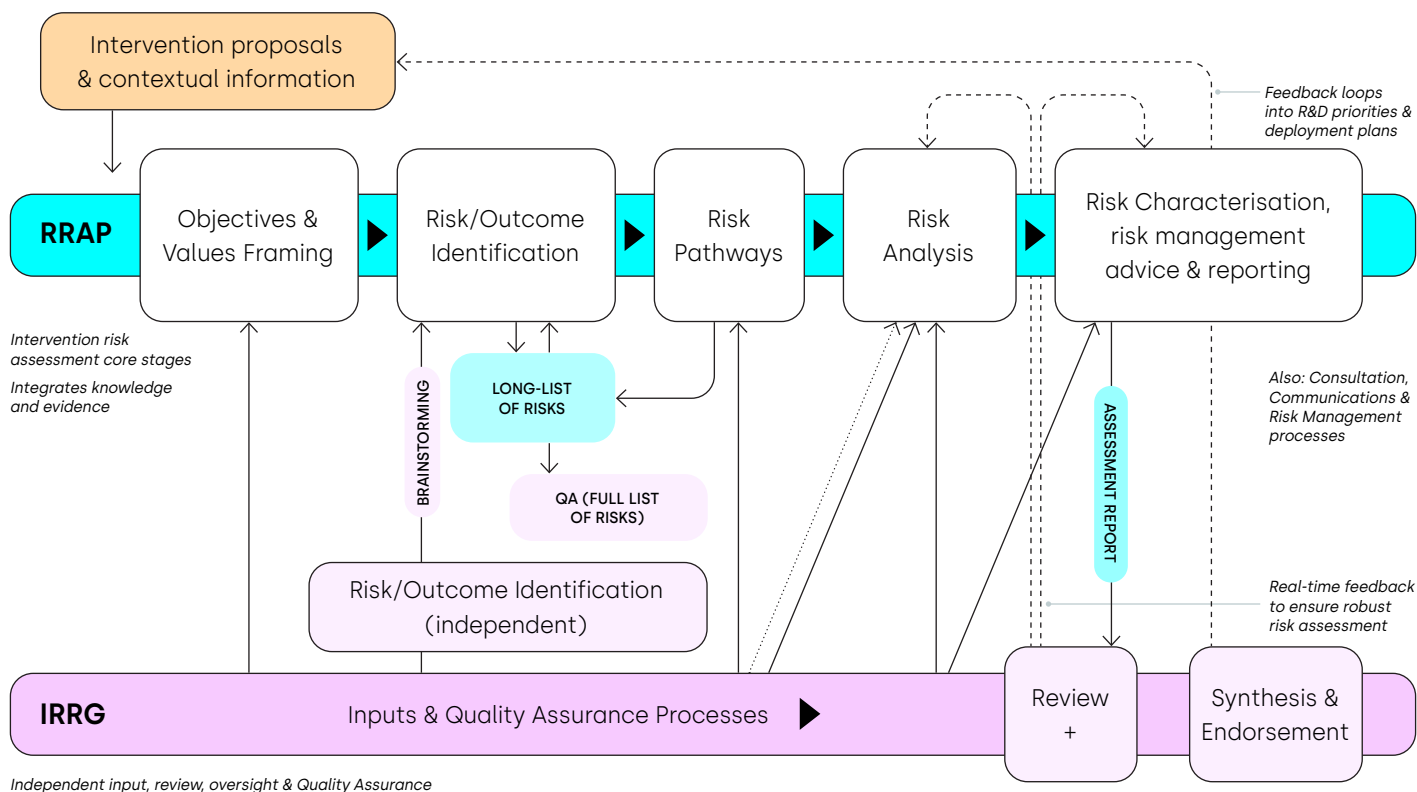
Intervention proposals & contextual information

Feedback loops into R&D priorities & deployment plans

RRAP

Objectives & Values Framing

Risk/Outcome Identification

Risk Pathways

Risk Analysis

Risk Characterisation, risk management advice & reporting

Intervention risk assessment core stages

Integrates knowledge and evidence

BRAINSTORMING

LONG-LIST OF RISKS

QA (FULL LIST OF RISKS)

ASSESSMENT REPORT

Also: Consultation, Communications & Risk Management processes

Real-time feedback to ensure robust risk assessment

Risk/Outcome Identification (independent)

IRRG

Inputs & Quality Assurance Processes

Review +

Synthesis & Endorsement

Independent input, review, oversight & Quality Assurance